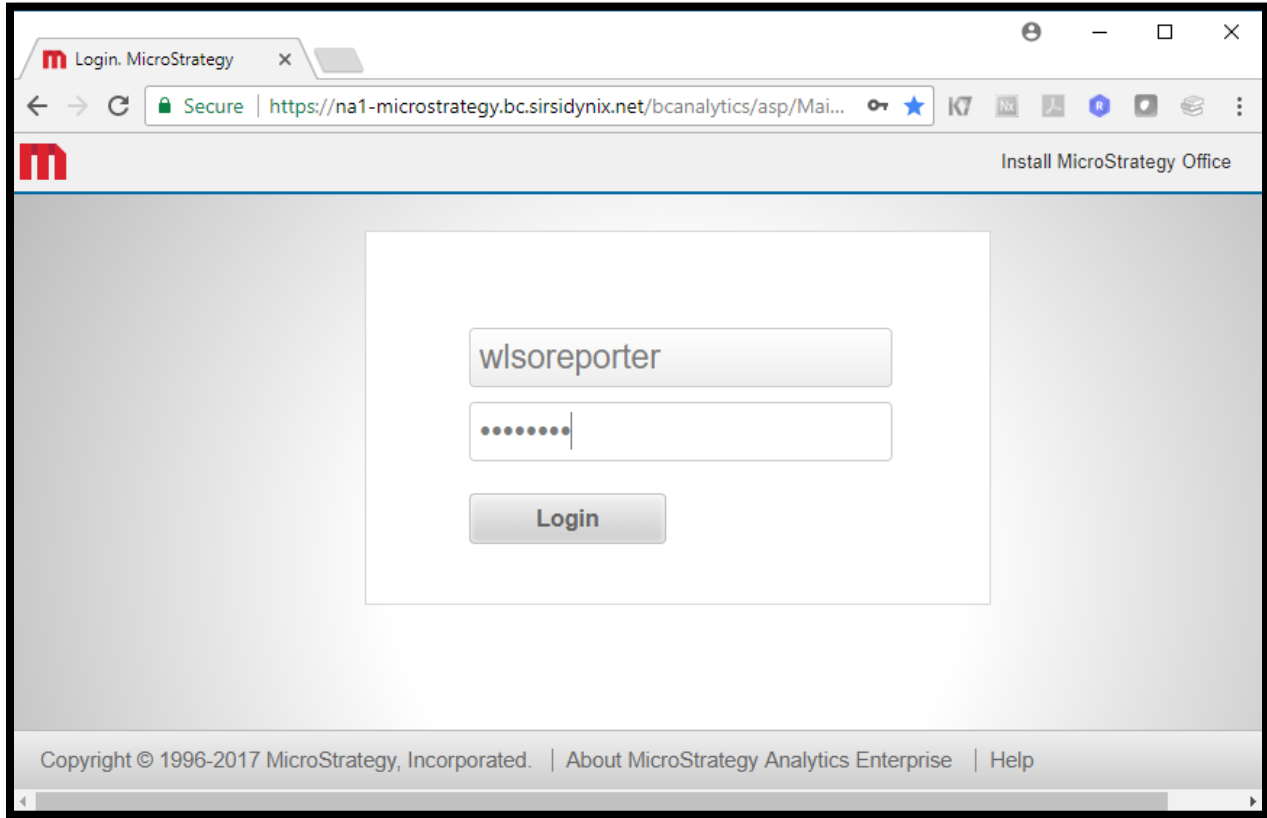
Login. MicroStrategy

Secure | https://na1-microstrategy.bc.sirsidynix.net/bcanalytics/asp/Mai...

K7

R

Install MicroStrategy Office

wlsoreporter

••••••••

Login

Copyright © 1996-2017 MicroStrategy, Incorporated. | About MicroStrategy Analytics Enterprise | Help